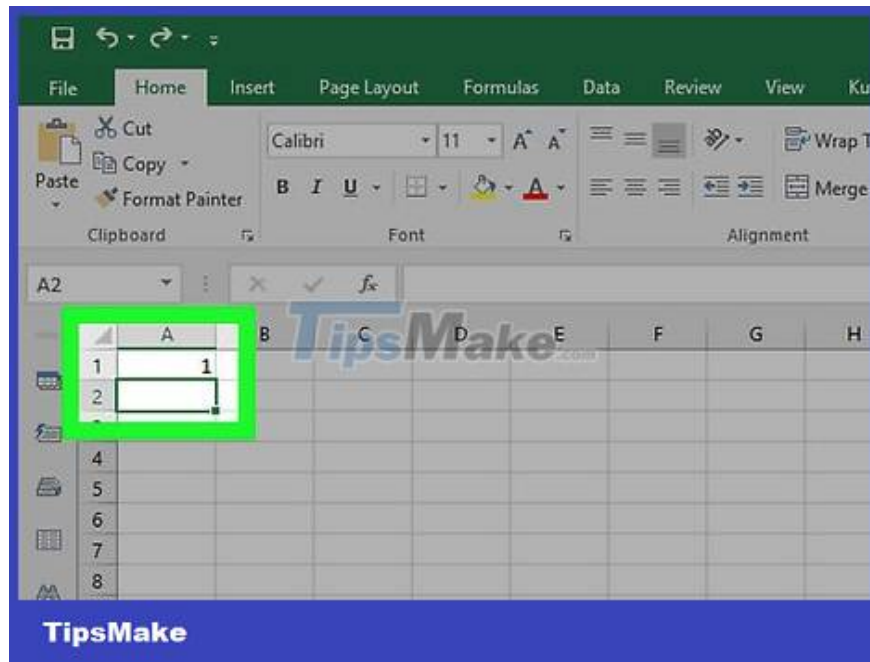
File Home Insert Page Layout Formulas Data Review View Ku

Cut
Copy
Paste
Format Painter
Clipboard

Calibri 11
B I U
Font

Wrap T
Merge
Alignment

A2
$f_x$

TipsMake.com

| | A | B | C | D | E | F | G | H |
|---|---|---|---|---|---|---|---|---|
| 1 | 1 | | | | | | | |
| 2 | | | | | | | | |
| 4 | | | | | | | | |
| 5 | | | | | | | | |
| 6 | | | | | | | | |
| 7 | | | | | | | | |
| 8 | | | | | | | | |

TipsMake